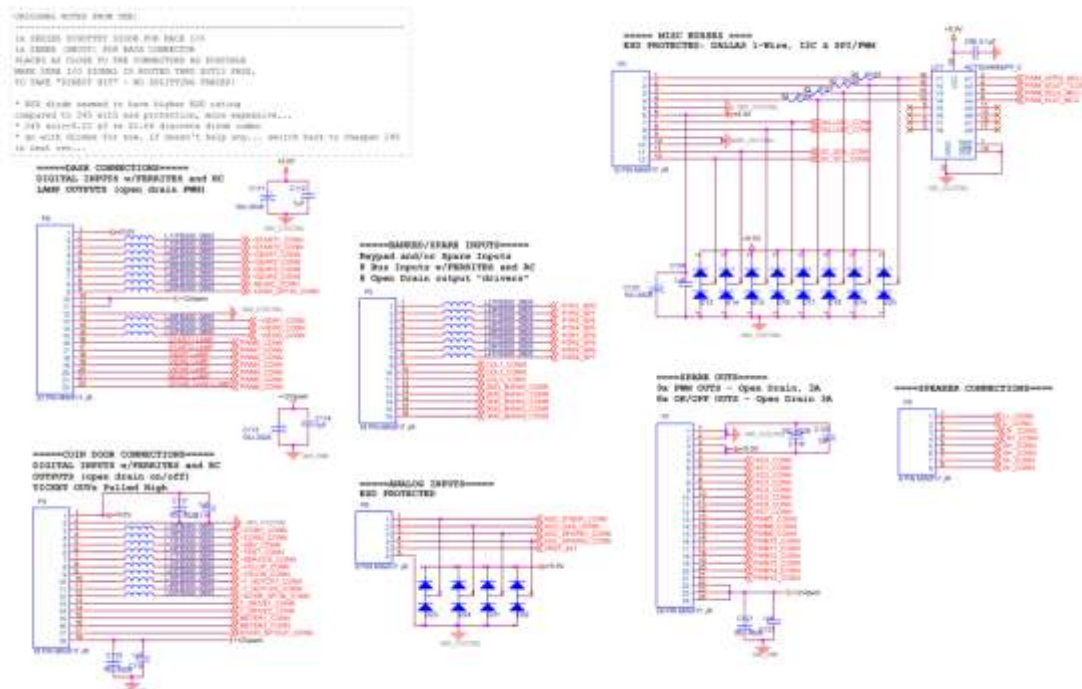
ORIGINAL NOTES FROM TEE:

1A SERIES SCHOTTKY DIODE FOR EACH I/O
1A ZENER (SHUNT) FOR EACH CONNECTOR
PLACES AS CLOSE TO THE CONNECTORS AS POSSIBLE
MAKE SURE I/O SIGNAL IS ROUTED THRU DIODE PADS,
TO TAKE "DIRECT HIT" - NO SPLITTING TRACES!

* ESD diode seemed to have higher ESD rating
compared to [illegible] with and protection, more expensive...
* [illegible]
* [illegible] switch back to cheaper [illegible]
in test ver...

=====DASH CONNECTIONS=====
DIGITAL INPUTS w/FERRITES and RC
LAMP OUTPUTS (open drain PWM)

=====BANKED/SPARE INPUTS=====
Keypad and/or Spare Inputs
8 Bus Inputs w/FERRITES and RC
8 Open Drain output "drivers"

===== MISC BUSSES ====
ESD PROTECTED: DALLAS 1-Wire, I2C & SPI/PWM

=====COIN DOOR CONNECTIONS=====
DIGITAL INPUTS w/FERRITES and RC
OUTPUTS (open drain on/off)
TICKET OUTs Pulled High

=====ANALOG INPUTS=====
ESD PROTECTED

=====SPARE OUTS=====
8x PWM OUTS - Open Drain, 3A
8x ON/OFF OUTS - Open Drain 3A

====SPEAKER CONNECTIONS====